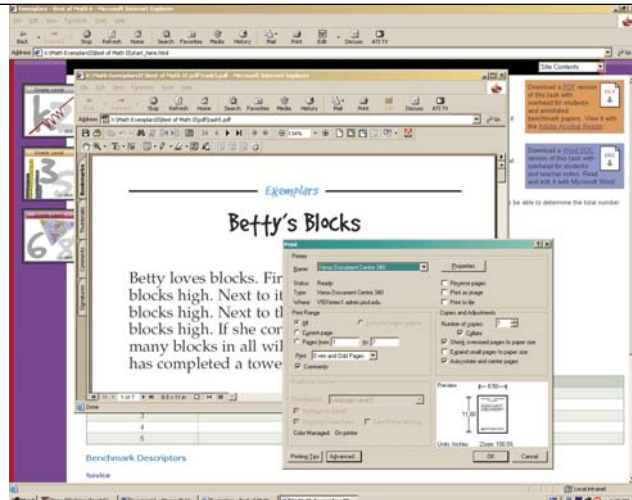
Exemplars - Best of Math 6 - Microsoft Internet Explorer

File Edit View Favorites Tools Help

Back Forward Stop Refresh Home Search Favorites Media History Mail Print Edit Discuss ATT TV

Address

Site Contents

Download a PDF version of this task with rubric for students and annotated benchmark papers. View it with the Adobe Acrobat Reader.

Download a Word DOC version of this task with rubric for students and teacher notes. Read and edit it with Microsoft Word.

be able to determine the total number

Grade Level

Grade Level

Exemplars

Betty's Blocks

Betty loves blocks. Fir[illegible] blocks high. Next to it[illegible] blocks high. Next to th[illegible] blocks high. If she cor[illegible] many blocks in all wil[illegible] has completed a towe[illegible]

Print

Printer

Name: Xerox Document Centre 340

Properties

Status: Ready

Type: Xerox Document Centre 340

Where:

Reverse pages

Print as image

Print to file

Print Range

All

Current page

Pages from 1 to 1

Print: Even and Odd Pages

Comments

Copies and Adjustments

Number of copies: 1

Collate

Shrink oversized pages to paper size

Expand small pages to paper size

Auto-rotate and center pages

Preview

8.50

11.00

Units: Inches Zoom: 100.0%

Color Managed: On printer

Printing Tips Advanced OK Cancel

3

4

5

Benchmark Descriptors

Novice

Done

Local intranet